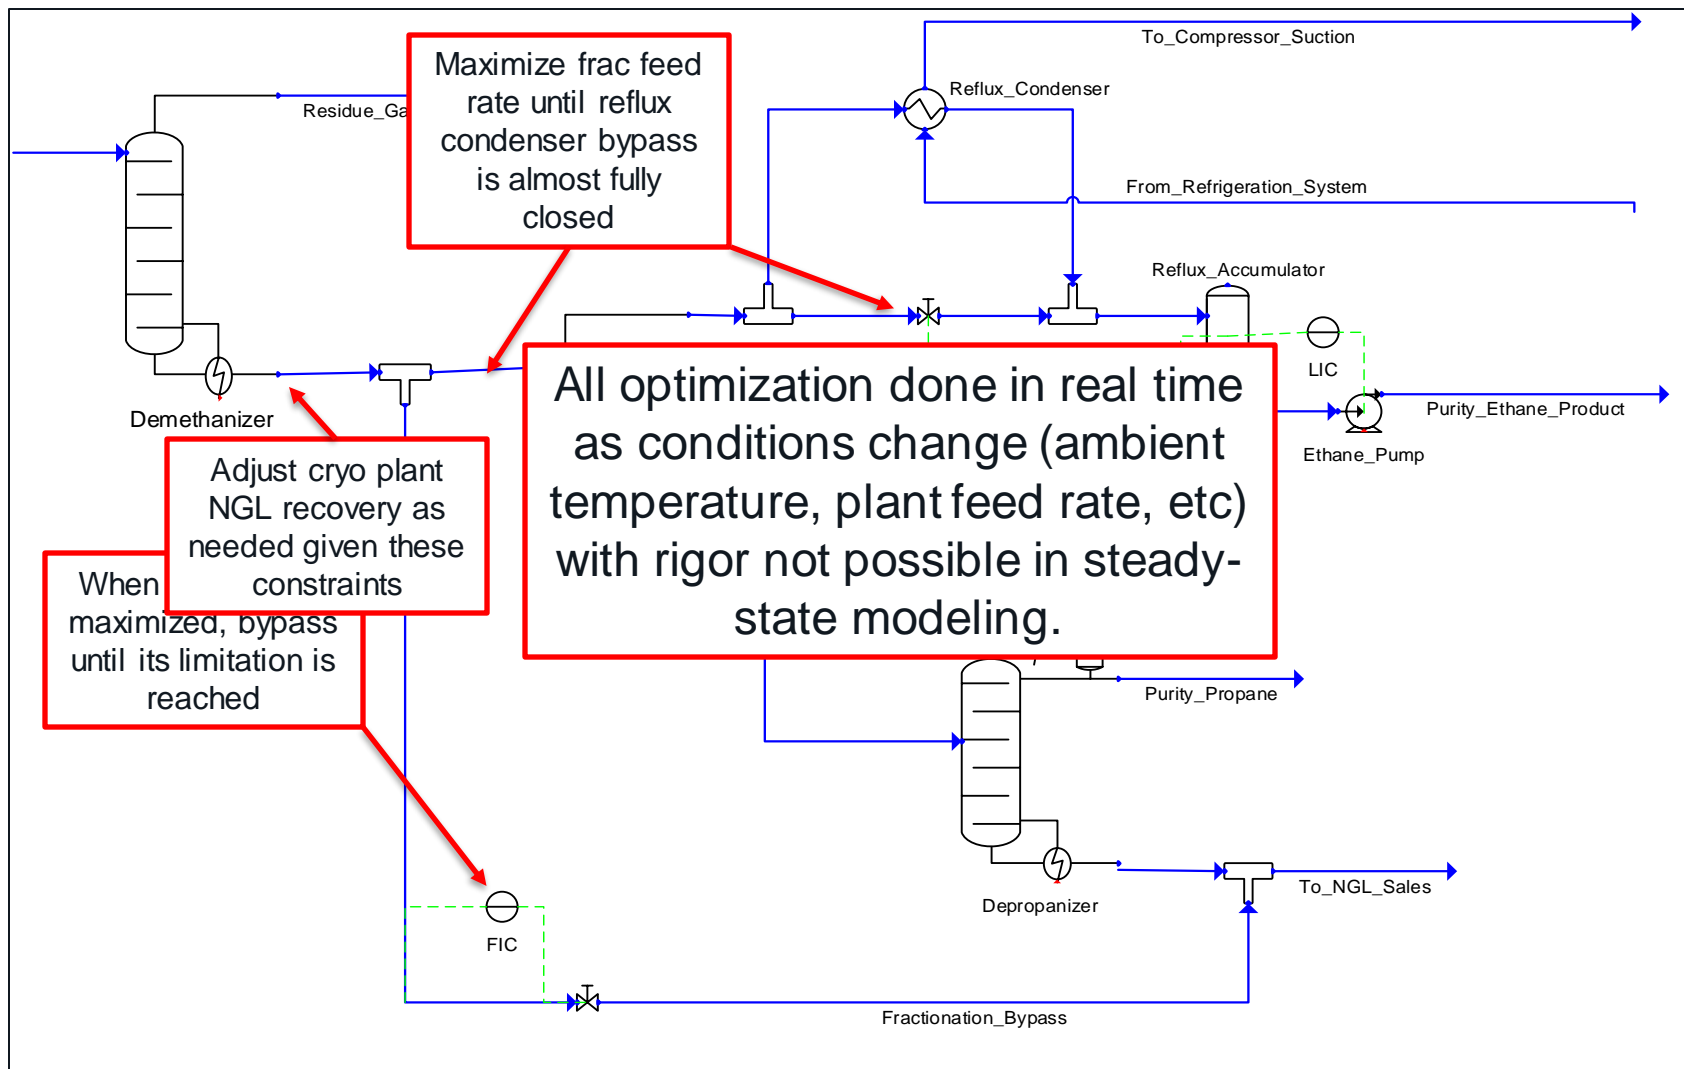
To_Compressor_Suction

Reflux_Condenser

From_Refrigeration_System

Residue_Ga

Maximize frac feed rate until reflux condenser bypass is almost fully closed

Reflux_Accumulator

LIC

Purity_Ethane_Product

Ethane_Pump

Demethanizer

All optimization done in real time as conditions change (ambient temperature, plant feed rate, etc) with rigor not possible in steady-state modeling.

Adjust cryo plant NGL recovery as needed given these constraints

When maximized, bypass until its limitation is reached

Purity_Propane

Depropanizer

To_NGL_Sales

FIC

Fractionation_Bypass